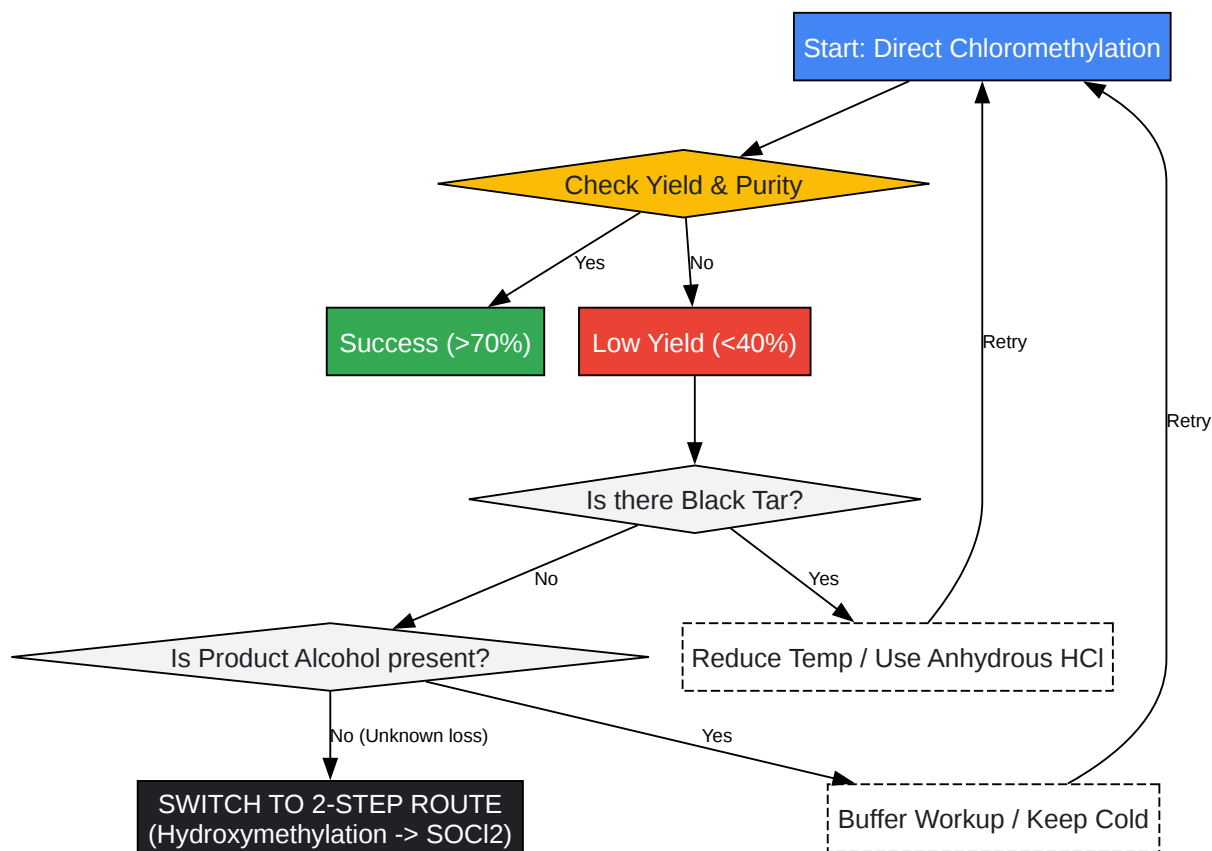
Start: Direct Chloromethylation

Check Yield & Purity

Yes

No

Success (>70%)

Low Yield (<40%)

Retry

Retry

Is there Black Tar?

No

Yes

Is Product Alcohol present?

Reduce Temp / Use Anhydrous HCl

No (Unknown loss)

Yes

SWITCH TO 2-STEP ROUTE (Hydroxymethylation -> SOCl2)

Buffer Workup / Keep Cold